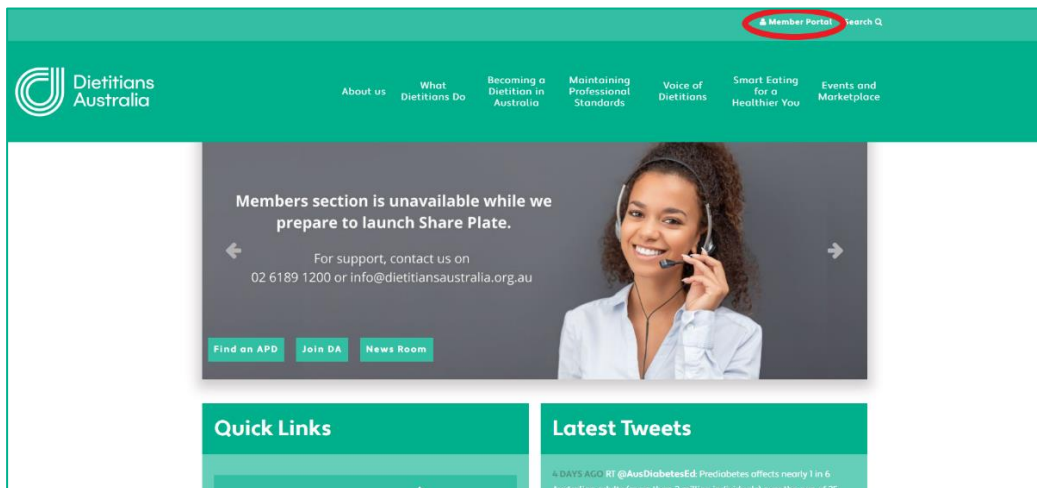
Member Portal Search

Dietitians Australia

About us

What Dietitians Do

Becoming a Dietitian in Australia

Maintaining Professional Standards

Voice of Dietitians

Smart Eating for a Healthier You

Events and Marketplace

Members section is unavailable while we prepare to launch Share Plate.

For support, contact us on 02 6189 1200 or info@dietitiansaustralia.org.au

Find an APD

Join DA

News Room

Quick Links

Latest Tweets

4 DAYS AGO RT @AusDiabetesEd: Prediabetes affects nearly 1 in 6 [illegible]